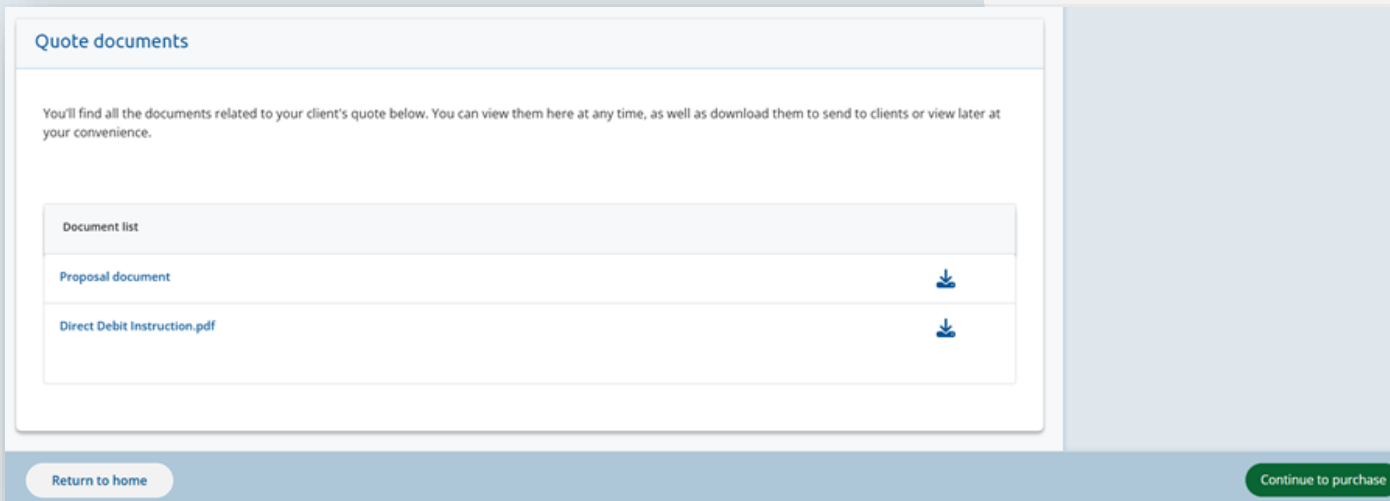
Quote documents

You'll find all the documents related to your client's quote below. You can view them here at any time, as well as download them to send to clients or view later at your convenience.

Document list

Proposal document

Direct Debit Instruction.pdf

Return to home

Continue to purchase